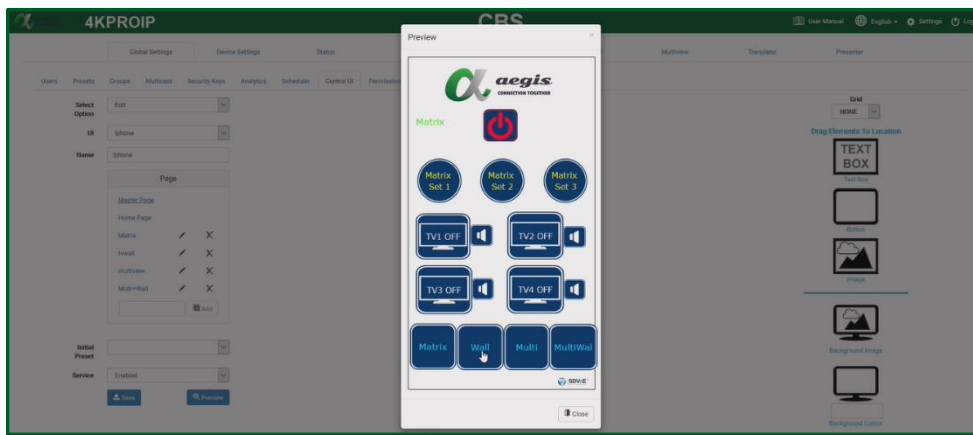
4KPROIP

CBS

User Manual English Settings Lo

Global Settings Device Settings Status Multiview Translator Presenter

Users Presets Groups Multicast Security Keys Analytics Scheduler Control UI Permission

Select Option Edit

UI Iphone

Name Iphone

Page

Master Page

Home Page

Matrix

Iwall

Multiview

MultiWall

Add

Initial Preset

Service Enabled

Save Preview

Preview

aegis CONNECTION TOGETHER

Matrix

Matrix Set 1

Matrix Set 2

Matrix Set 3

TV1 OFF

TV2 OFF

TV3 OFF

TV4 OFF

Matrix Wall Multi MultiWal

SDVoE

Close

Grid

NONE

Drag Elements To Location

TEXT BOX

Text Box

Button

Image

Background Image

Background Colour